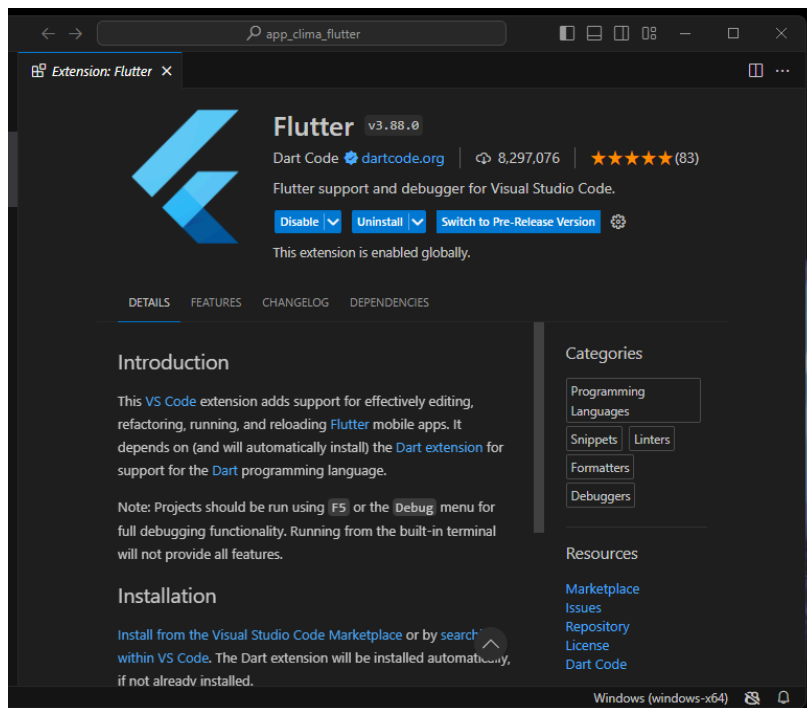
app_clima_flutter

Extension: Flutter ×

Flutter v3.88.0

Dart Code dartcode.org | 8,297,076 | ★★★★★ (83)

Flutter support and debugger for Visual Studio Code.

Disable | Uninstall | Switch to Pre-Release Version

This extension is enabled globally.

DETAILS FEATURES CHANGELOG DEPENDENCIES

Introduction

This VS Code extension adds support for effectively editing, refactoring, running, and reloading Flutter mobile apps. It depends on (and will automatically install) the Dart extension for support for the Dart programming language.

Note: Projects should be run using F5 or the Debug menu for full debugging functionality. Running from the built-in terminal will not provide all features.

Installation

Install from the Visual Studio Code Marketplace or by search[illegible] within VS Code. The Dart extension will be installed automat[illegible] if not already installed.

Categories

Programming Languages

Snippets

Linters

Formatters

Debuggers

Resources

Marketplace

Issues

Repository

License

Dart Code

Windows (windows-x64)